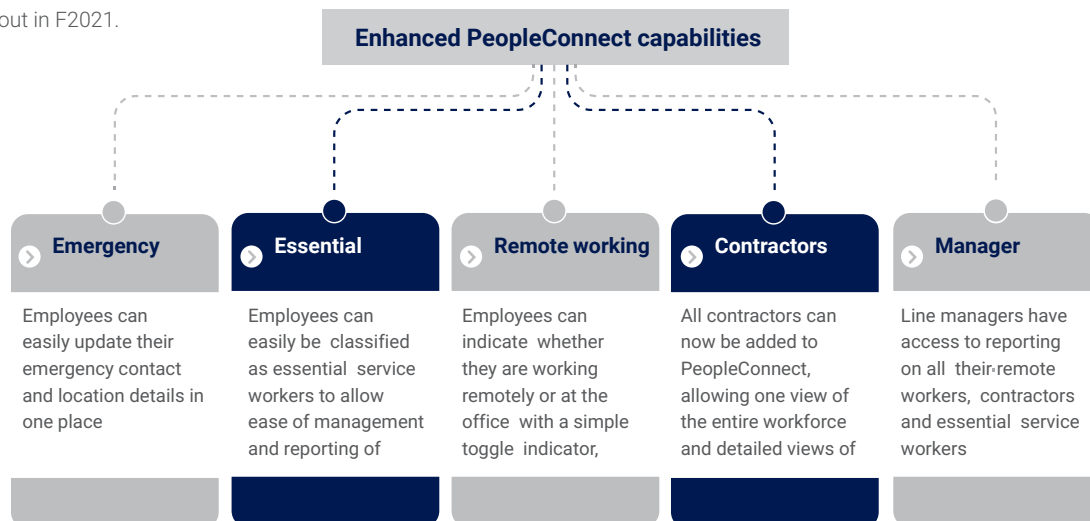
out in F2021.

Enhanced PeopleConnect capabilities

Emergency

Employees can easily update their emergency contact and location details in one place

Essential

Employees can easily be classified as essential service workers to allow ease of management and reporting of

Remote working

Employees can indicate whether they are working remotely or at the office with a simple toggle indicator,

Contractors

All contractors can now be added to PeopleConnect, allowing one view of the entire workforce and detailed views of

Manager

Line managers have access to reporting on all their remote workers, contractors and essential service workers